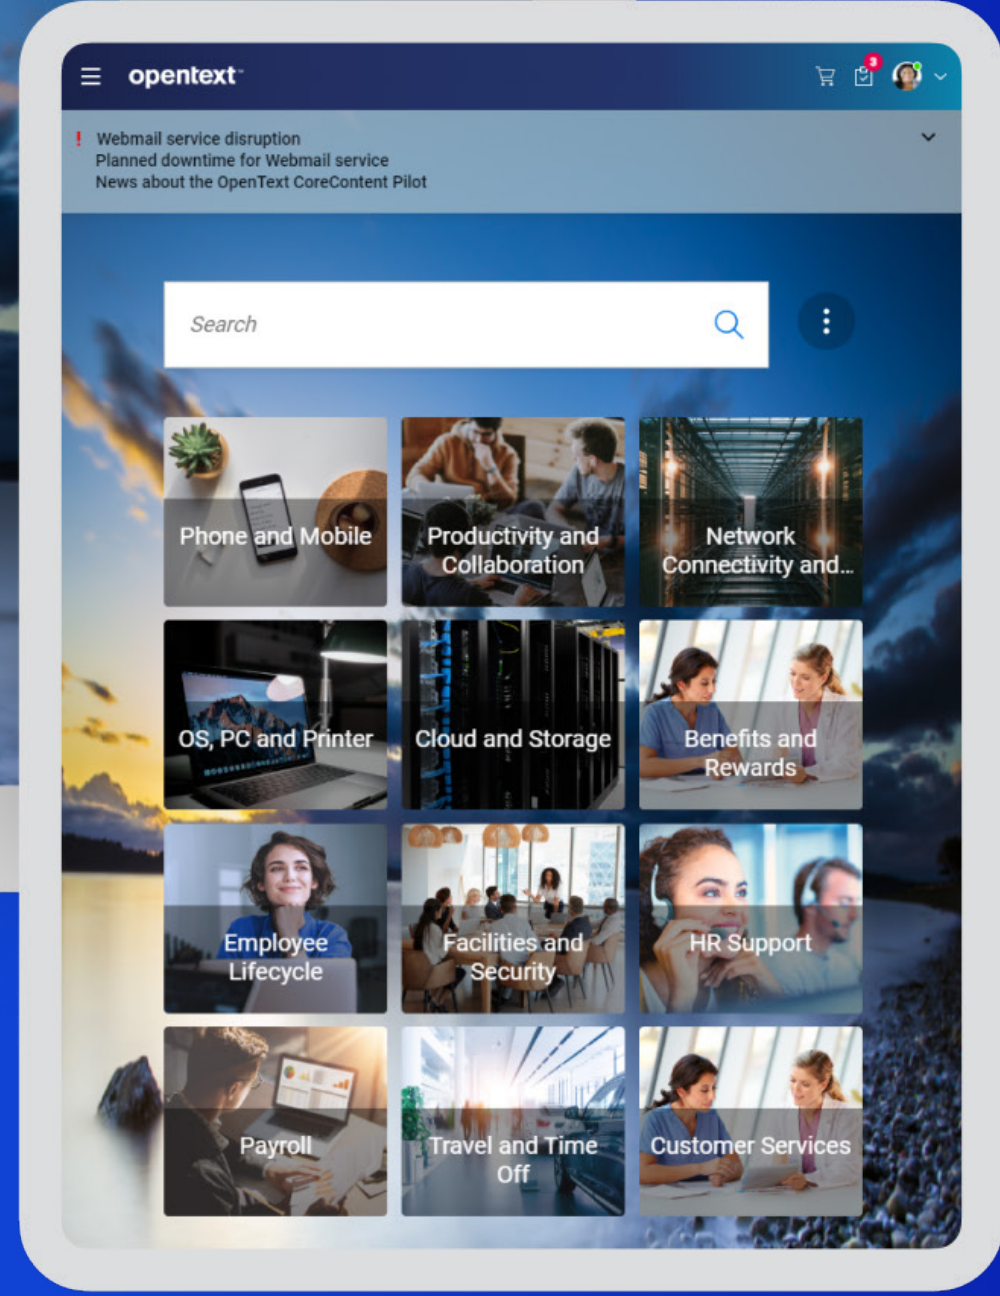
opentext

3

! Webmail service disruption
Planned downtime for Webmail service
News about the OpenText CoreContent Pilot

Search

Phone and Mobile

Productivity and Collaboration

Network Connectivity and...

OS, PC and Printer

Cloud and Storage

Benefits and Rewards

Employee Lifecycle

Facilities and Security

HR Support

Payroll

Travel and Time Off

Customer Services